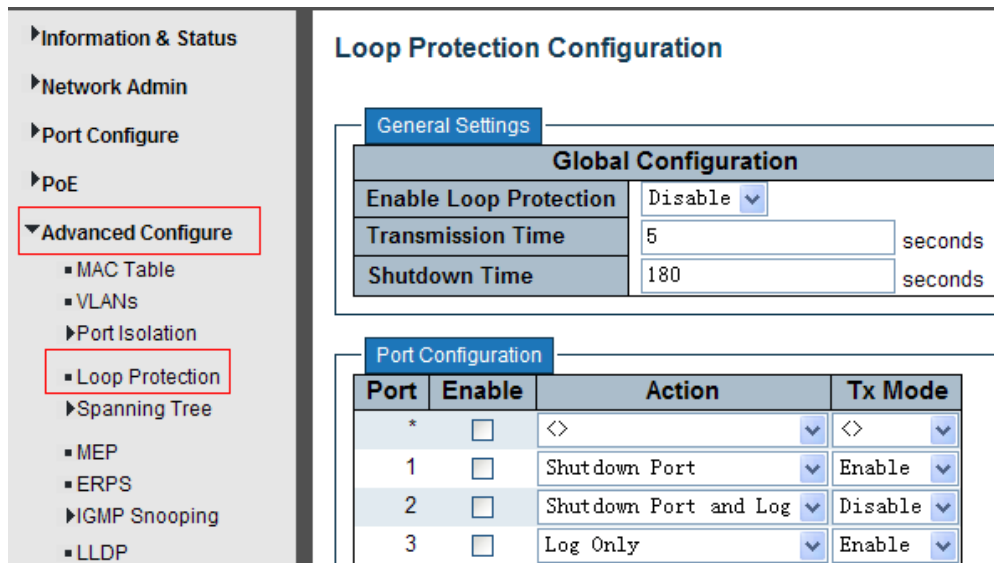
▸Information & Status

▸Network Admin

▸Port Configure

▸PoE

▾Advanced Configure

▪ MAC Table
▪ VLANs
▸Port Isolation
▪ Loop Protection
▸Spanning Tree
▪ MEP
▪ ERPS
▸IGMP Snooping
▪ LLDP

Loop Protection Configuration

General Settings

| Global Configuration | | |
|---|---|---|
| Enable Loop Protection | Disable | |
| Transmission Time | 5 | seconds |
| Shutdown Time | 180 | seconds |

Port Configuration

| Port | Enable | Action | Tx Mode |
|---|---|---|---|
| * | | <> | <> |
| 1 | | Shutdown Port | Enable |
| 2 | | Shutdown Port and Log | Disable |
| 3 | | Log Only | Enable |